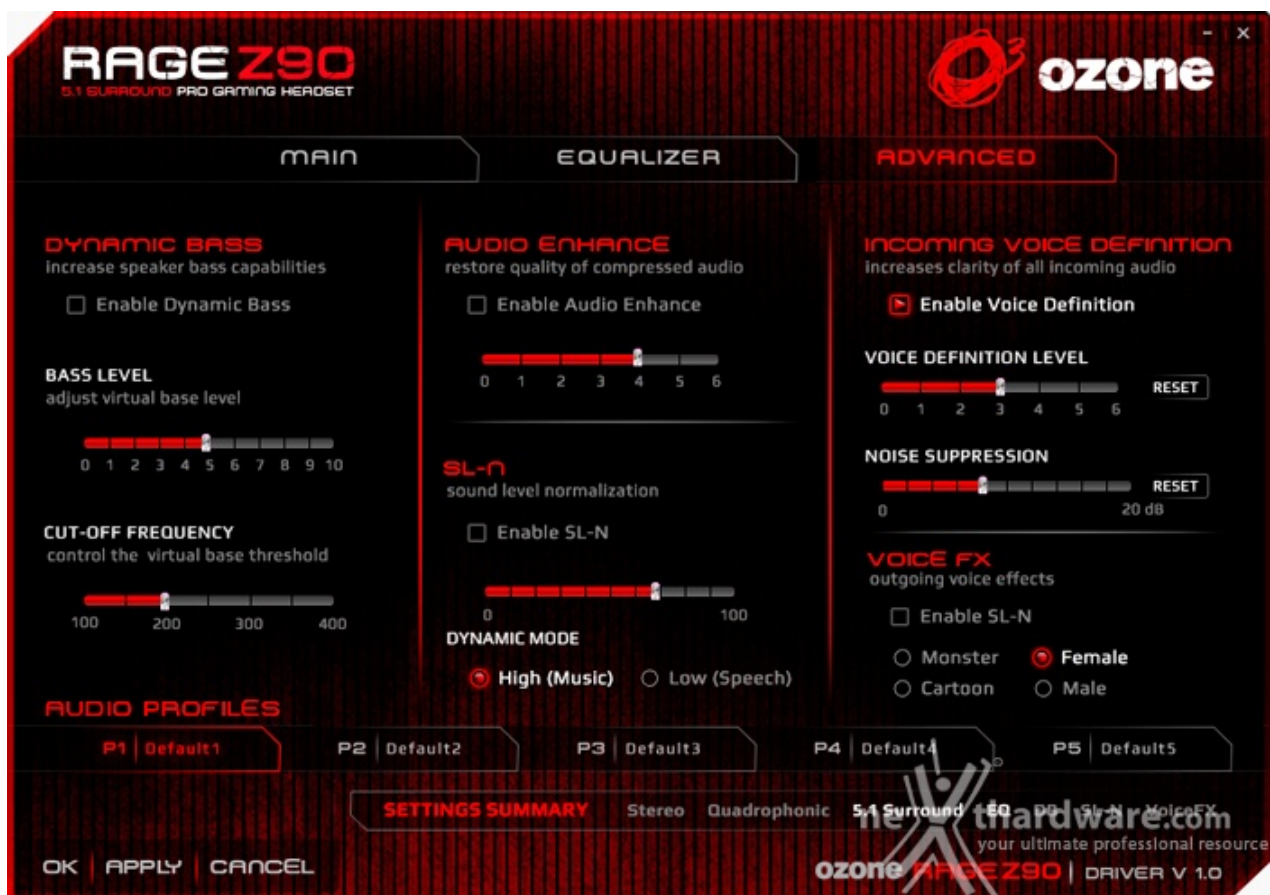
RAGE Z90
5.1 SURROUND PRO GAMING HEADSET

ozone

- ×

MAIN

EQUALIZER

ADVANCED

DYNAMIC BASS
increase speaker bass capabilities

Enable Dynamic Bass

BASS LEVEL
adjust virtual base level

0 1 2 3 4 5 6 7 8 9 10

CUT-OFF FREQUENCY
control the virtual base threshold

100 200 300 400

AUDIO ENHANCE
restore quality of compressed audio

Enable Audio Enhance

0 1 2 3 4 5 6

SL-N
sound level normalization

Enable SL-N

0 100

DYNAMIC MODE

High (Music) Low (Speech)

INCOMING VOICE DEFINITION
increases clarity of all incoming audio

Enable Voice Definition

VOICE DEFINITION LEVEL

0 1 2 3 4 5 6

RESET

NOISE SUPPRESSION

0 20 dB

RESET

VOICE FX
outgoing voice effects

Enable SL-N

Monster Female
Cartoon Male

AUDIO PROFILES

P1 Default1 P2 Default2 P3 Default3 P4 Default4 P5 Default5

SETTINGS SUMMARY Stereo Quadrophonic 5.1 Surround EQ DD SL-N VoiceFX

nexthardware.com
your ultimate professional resource

OK | APPLY | CANCEL

ozone RAGE Z90 | DRIVER V 1.0